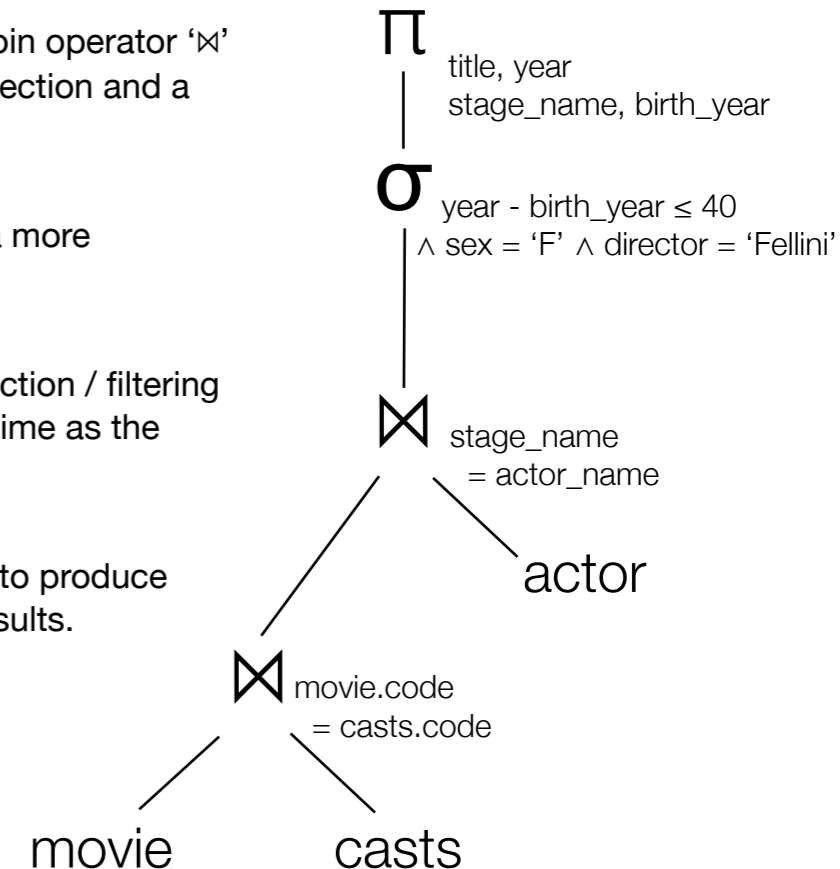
oin operator '⋈' ection and a

a more

ction / filtering ime as the

to produce sults.

$\Pi$ title, year stage_name, birth_year

$\sigma$ year - birth_year $\leq$ 40 $\wedge$ sex = 'F' $\wedge$ director = 'Fellini'

$\bowtie$ stage_name = actor_name

actor

$\bowtie$ movie.code = casts.code

movie

casts